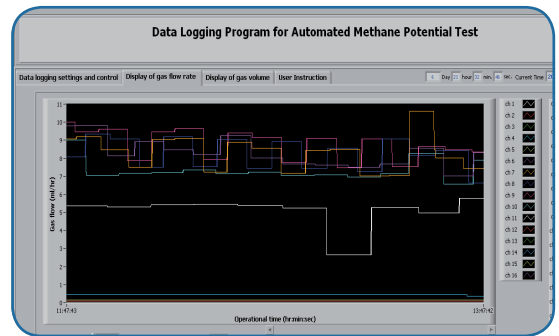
Data Logging Program for Automated Methane Potential Test

Data logging settings and control | Display of gas flow rate | Display of gas volume | User Instruction

4 Day 21 hour 31 mins 46 sec Current Time 20

11
10
9
8
7
6
5
4
3
2
1
0

Gas flow (ml/hr)

11:47:43

Operational time (hr:min:sec)

12:47:43

ch 1
ch 2
ch 3
ch 4
ch 5
ch 6
ch 7
ch 8
ch 9
ch 10
ch 11
ch 12
ch 13
ch 14
ch 15
ch 16